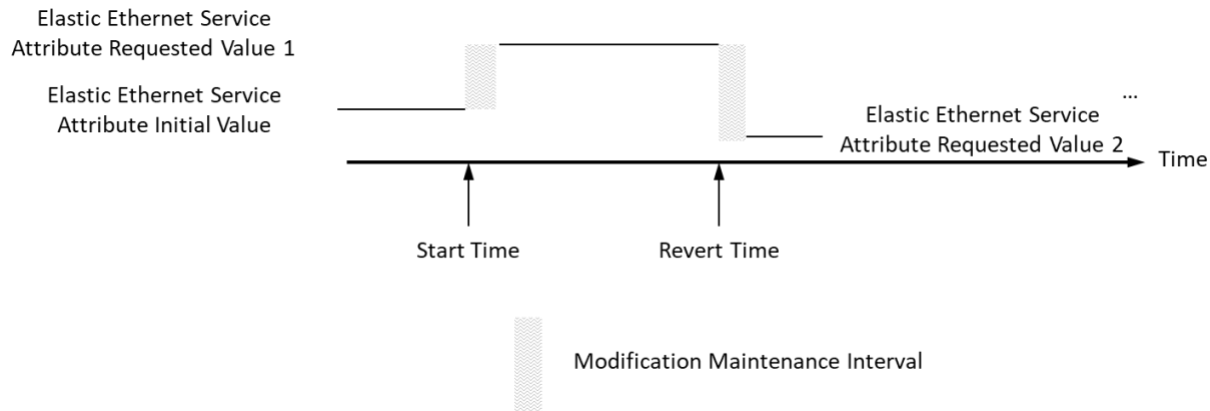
Elastic Ethernet Service Attribute Requested Value 1

Elastic Ethernet Service Attribute Initial Value

...

Elastic Ethernet Service Attribute Requested Value 2

Time

Start Time

Revert Time

Modification Maintenance Interval